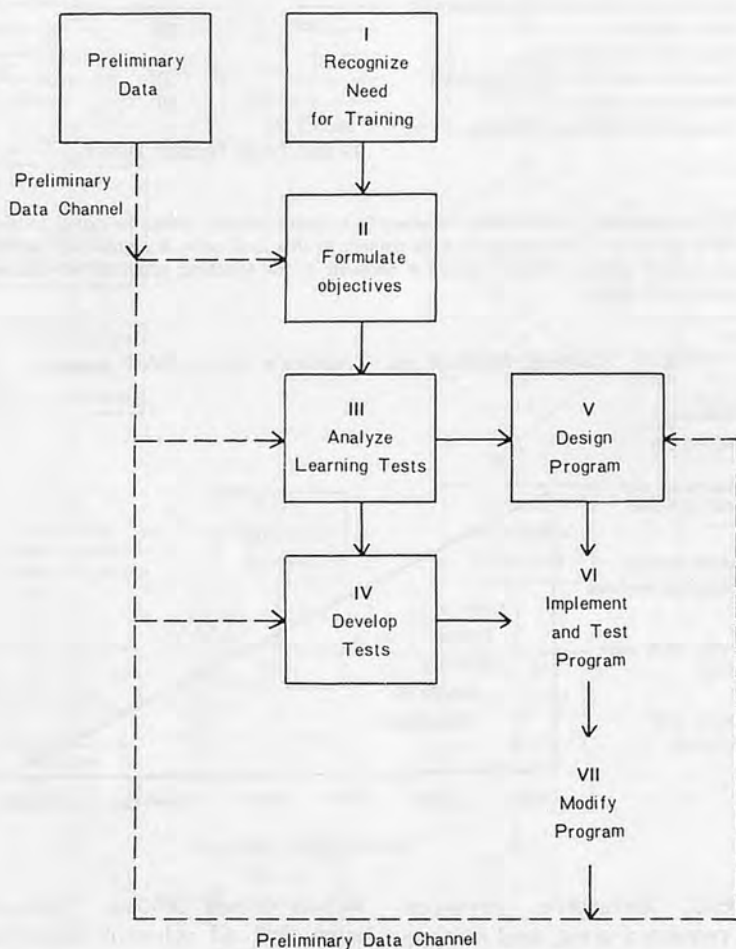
Preliminary Data

I
Recognize
Need
for Training

Preliminary Data Channel

II
Formulate
objectives

III
Analyze
Learning Tests

V
Design
Program

IV
Develop
Tests

VI
Implement
and Test
Program

VII
Modify
Program

Preliminary Data Channel